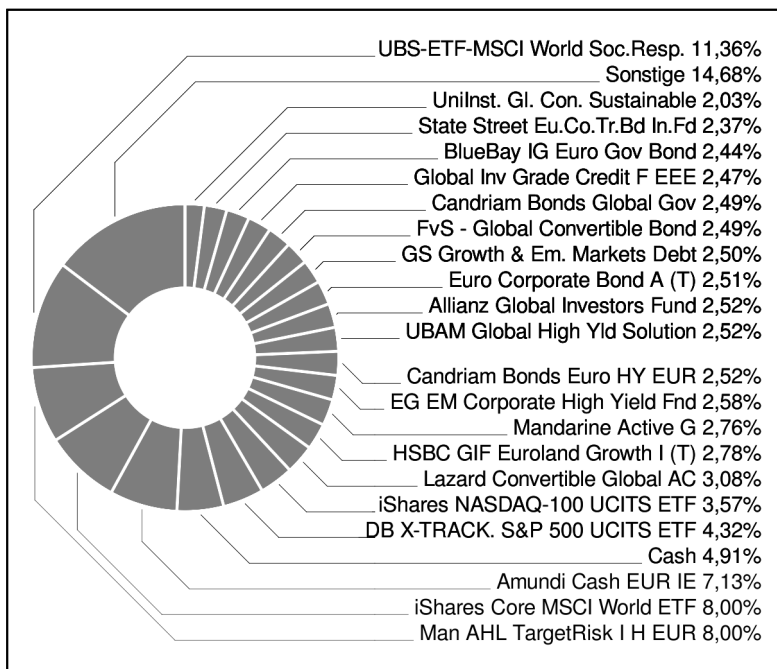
UBS-ETF-MSCI World Soc.Resp. 11,36%
Sonstige 14,68%
UniInst. Gl. Con. Sustainable 2,03%
State Street Eu.Co.Tr.Bd In.Fd 2,37%
BlueBay IG Euro Gov Bond 2,44%
Global Inv Grade Credit F EEE 2,47%
Candriam Bonds Global Gov 2,49%
FvS - Global Convertible Bond 2,49%
GS Growth & Em. Markets Debt 2,50%
Euro Corporate Bond A (T) 2,51%
Allianz Global Investors Fund 2,52%
UBAM Global High Yld Solution 2,52%
Candriam Bonds Euro HY EUR 2,52%
EG EM Corporate High Yield Fnd 2,58%
Mandarine Active G 2,76%
HSBC GIF Euroland Growth I (T) 2,78%
Lazard Convertible Global AC 3,08%
iShares NASDAQ-100 UCITS ETF 3,57%
DB X-TRACK. S&P 500 UCITS ETF 4,32%
Cash 4,91%
Amundi Cash EUR IE 7,13%
iShares Core MSCI World ETF 8,00%
Man AHL TargetRisk I H EUR 8,00%